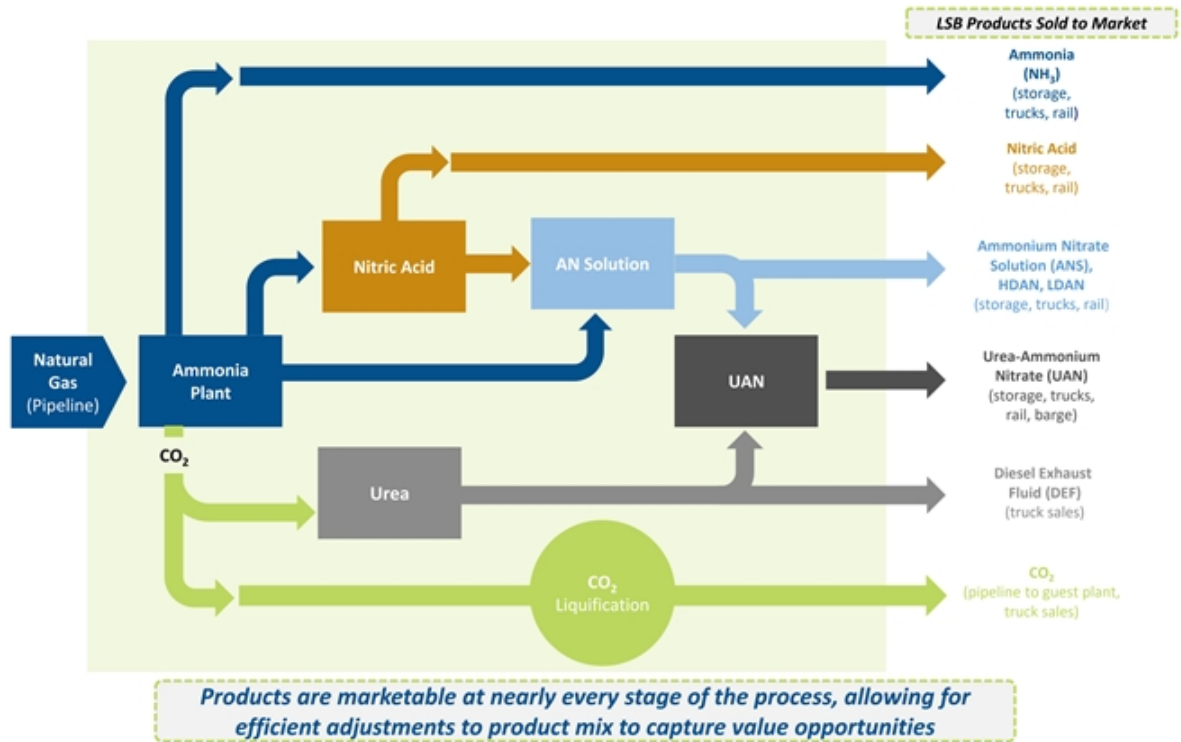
LSB Products Sold to Market

Natural Gas (Pipeline)

Ammonia Plant

Nitric Acid

AN Solution

UAN

$CO_2$

Urea

$CO_2$ Liquification

Ammonia ($NH_3$) (storage, trucks, rail)

Nitric Acid (storage, trucks, rail)

Ammonium Nitrate Solution (ANS), HDAN, LDAN (storage, trucks, rail)

Urea-Ammonium Nitrate (UAN) (storage, trucks, rail, barge)

Diesel Exhaust Fluid (DEF) (truck sales)

$CO_2$ (pipeline to guest plant, truck sales)

Products are marketable at nearly every stage of the process, allowing for efficient adjustments to product mix to capture value opportunities